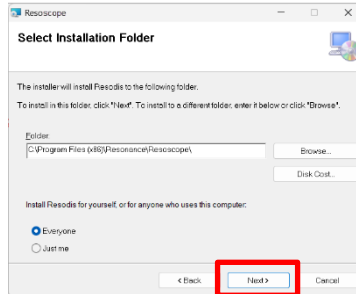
Resoscope

Select Installation Folder

The installer will install Resodis to the following folder.

To install in this folder, click "Next". To install to a different folder, enter it below or click "Browse".

Folder:

C:\Program Files (x86)\Resonance\Resoscope\

Browse...

Disk Cost...

Install Resodis for yourself, or for anyone who uses this computer:

Everyone

Just me

< Back

Next >

Cancel